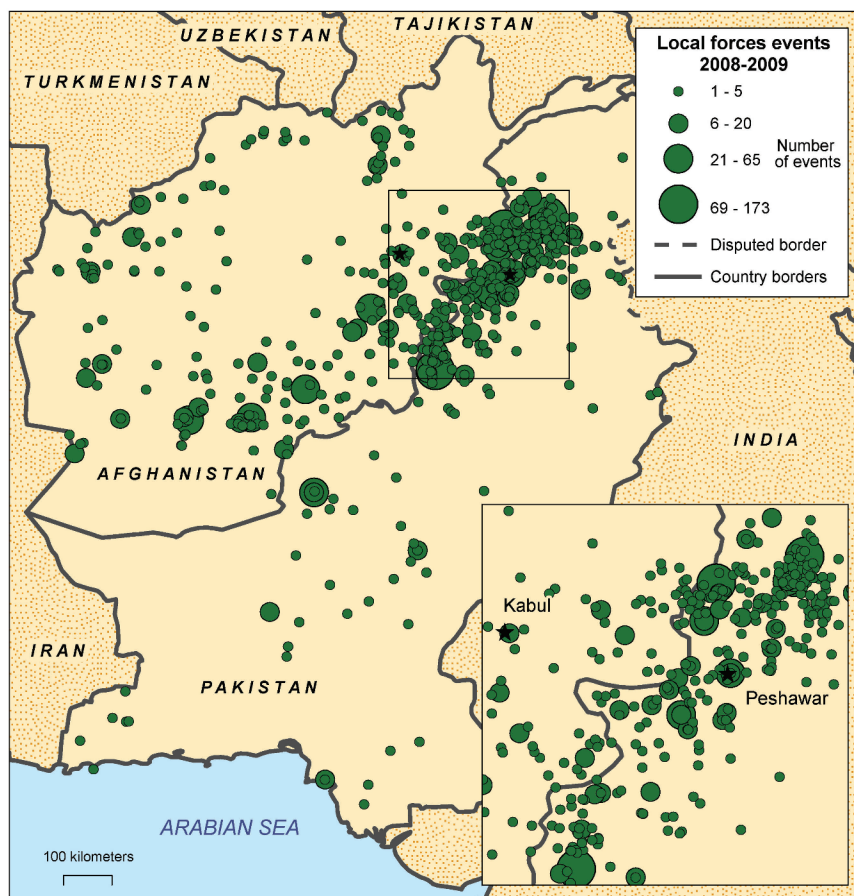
UZBEKISTAN
TAJIKISTAN
TURKMENISTAN

Local forces events 2008-2009
1 - 5
6 - 20
21 - 65
69 - 173
Number of events
Disputed border
Country borders

INDIA
AFGHANISTAN
Kabul
Peshawar
IRAN
PAKISTAN
ARABIAN SEA
100 kilometers